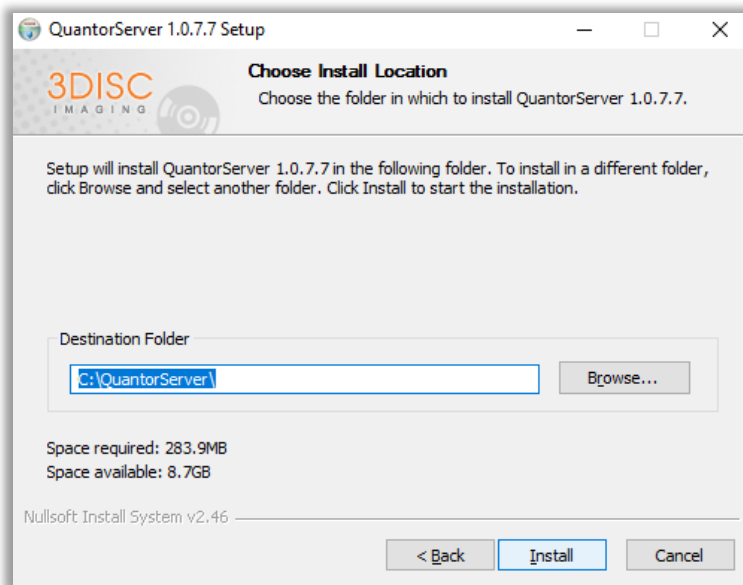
QuantorServer 1.0.7.7 Setup

3DISC IMAGING

Choose Install Location

Choose the folder in which to install QuantorServer 1.0.7.7.

Setup will install QuantorServer 1.0.7.7 in the following folder. To install in a different folder, click Browse and select another folder. Click Install to start the installation.

Destination Folder

C:\QuantorServer\

Browse...

Space required: 283.9MB
Space available: 8.7GB

Nullsoft Install System v2.46

< Back

Install

Cancel